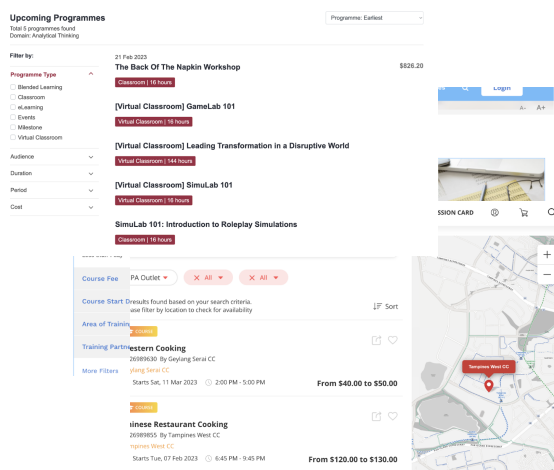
Upcoming Programmes
Total 5 programmes found
Domain: Analytical Thinking

Programme: Earliest

Filter by:

Programme Type
Blended Learning
Classroom
eLearning
Events
Milestone
Virtual Classroom

Audience
Duration
Period
Cost

21 Feb 2023
The Back Of The Napkin Workshop
$826.20
Classroom | 16 hours

[Virtual Classroom] GameLab 101
Virtual Classroom | 16 hours

[Virtual Classroom] Leading Transformation in a Disruptive World
Virtual Classroom | 144 hours

[Virtual Classroom] SimuLab 101
Virtual Classroom | 16 hours

SimuLab 101: Introduction to Roleplay Simulations
Classroom | 16 hours

Login
A- A+
SSION CARD

Course Fee
Course Start D
Area of Trainin
Training Partn
More Filters

PA Outlet
All
All

results found based on your search criteria.
ase filter by location to check for availability
Sort

COURSE
estern Cooking
26989630 By Geylang Serai CC
ylang Serai CC
Starts Sat, 11 Mar 2023
2:00 PM - 5:00 PM
From $40.00 to $50.00

COURSE
inese Restaurant Cooking
26989855 By Tampines West CC
mpines West CC
Starts Tue, 07 Feb 2023
6:45 PM - 9:45 PM
From $120.00 to $130.00

Tampines West CC